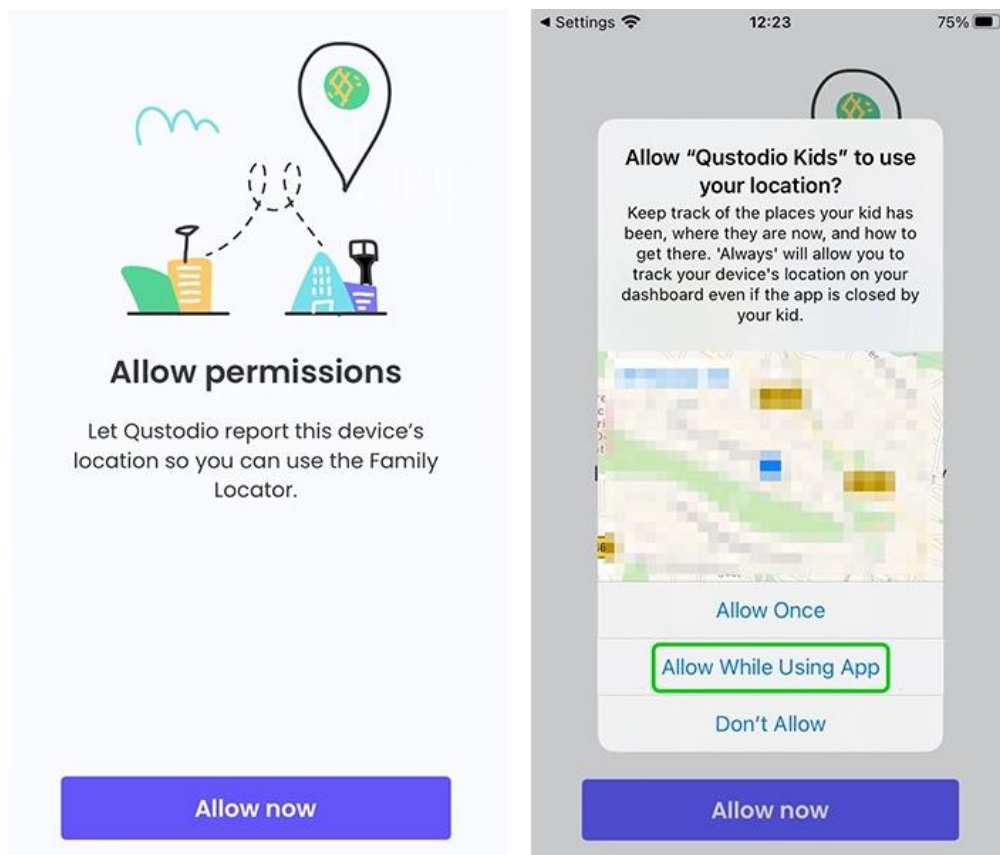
Allow permissions

Let Qustodio report this device's location so you can use the Family Locator.

Allow now

◀ Settings 12:23 75%

Allow "Qustodio Kids" to use your location?

Keep track of the places your kid has been, where they are now, and how to get there. 'Always' will allow you to track your device's location on your dashboard even if the app is closed by your kid.

Allow Once

Allow While Using App

Don't Allow

Allow now